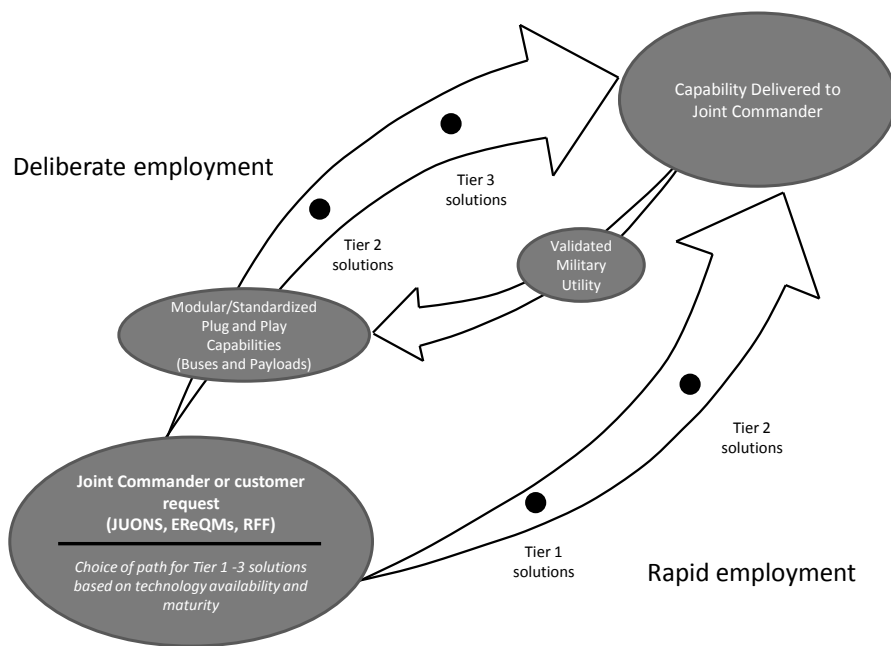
Capability Delivered to Joint Commander

Deliberate employment

Tier 3 solutions

Tier 2 solutions

Validated Military Utility

Modular/Standardized Plug and Play Capabilities (Buses and Payloads)

Tier 2 solutions

Joint Commander or customer request (JUONS, EReQMs, RFF)

Choice of path for Tier 1 -3 solutions based on technology availability and maturity

Tier 1 solutions

Rapid employment